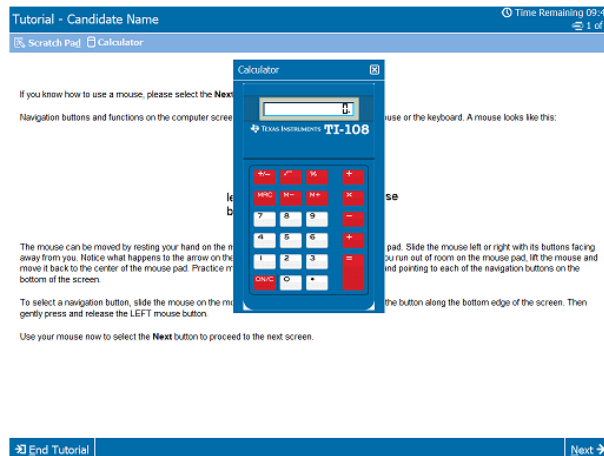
Tutorial - Candidate Name

Time Remaining 09:
1 of

Scratch Pad Calculator

Calculator

0.

TEXAS INSTRUMENTS TI-108

+/– √ % ÷
MRC M– M+ ×
7 8 9 –
4 5 6 +
1 2 3 =
ON/C 0 .

If you know how to use a mouse, please select the Next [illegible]

Navigation buttons and functions on the computer scree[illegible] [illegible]use or the keyboard. A mouse looks like this:

le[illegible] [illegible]se
b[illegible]

The mouse can be moved by resting your hand on the m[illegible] pad. Slide the mouse left or right with its buttons facing away from you. Notice what happens to the arrow on the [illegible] you run out of room on the mouse pad, lift the mouse and move it back to the center of the mouse pad. Practice m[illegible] pointing to each of the navigation buttons on the bottom of the screen.

To select a navigation button, slide the mouse on the mo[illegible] the button along the bottom edge of the screen. Then gently press and release the LEFT mouse button.

Use your mouse now to select the Next button to proceed to the next screen.

End Tutorial

Next